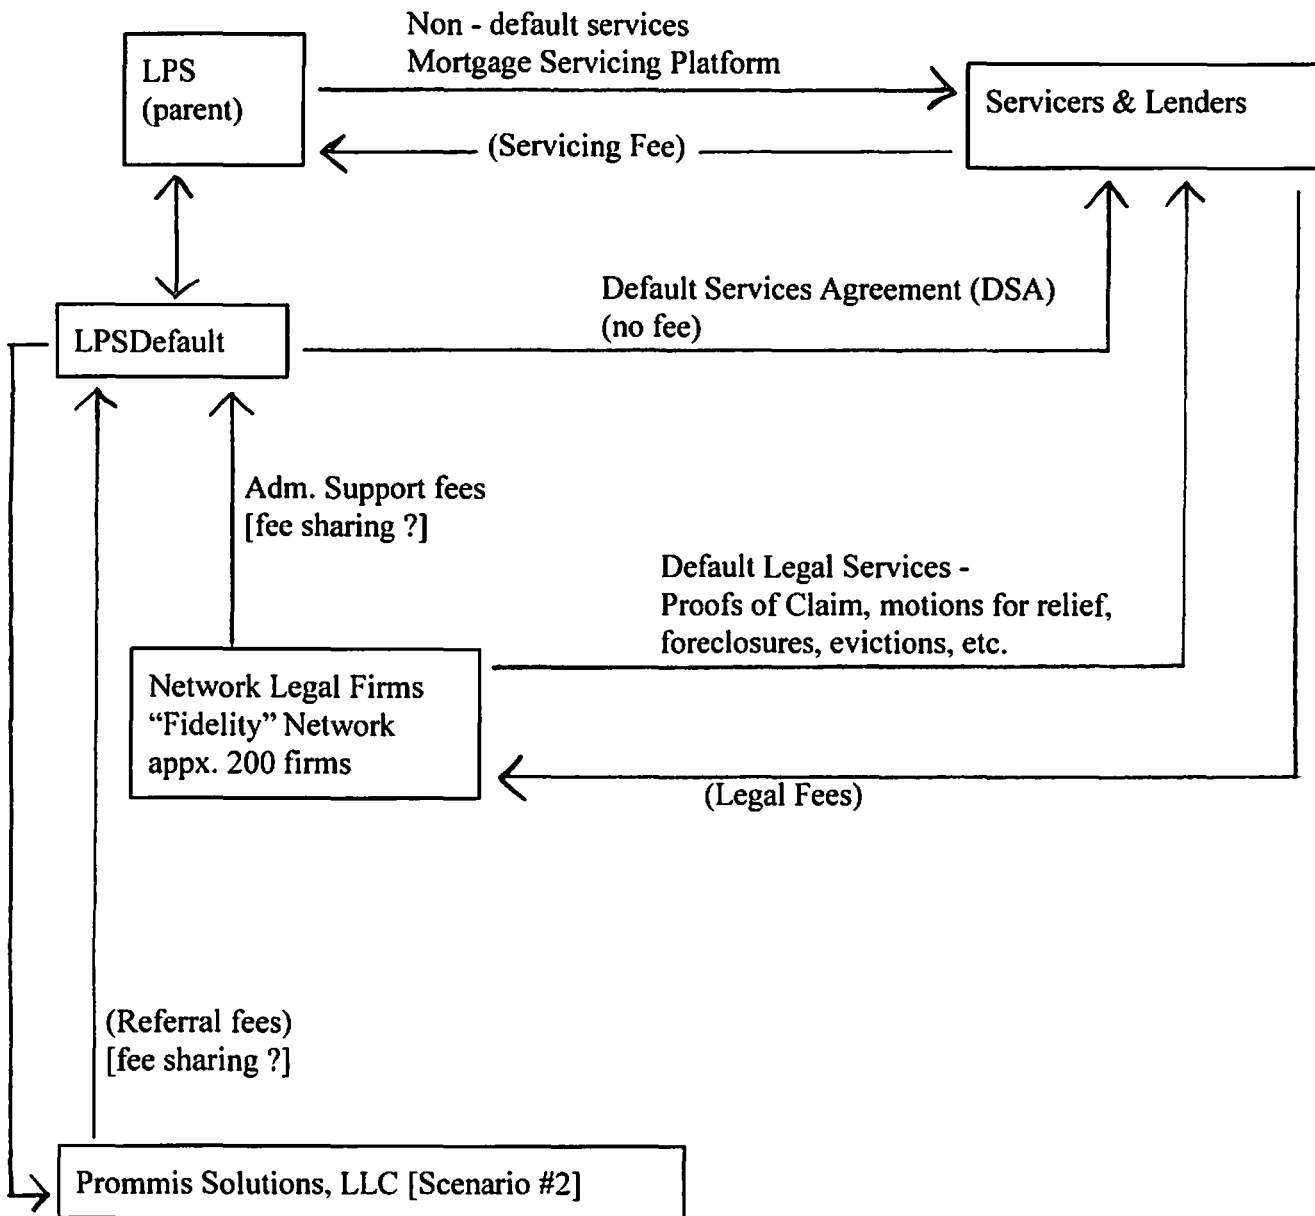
LPS (parent)

Non - default services
Mortgage Servicing Platform

Servicers & Lenders

(Servicing Fee)

LPSDefault

Default Services Agreement (DSA)
(no fee)

Adm. Support fees
[fee sharing ?]

Default Legal Services -
Proofs of Claim, motions for relief, foreclosures, evictions, etc.

Network Legal Firms
"Fidelity" Network
appx. 200 firms

(Legal Fees)

(Referral fees)
[fee sharing ?]

Prommis Solutions, LLC [Scenario #2]